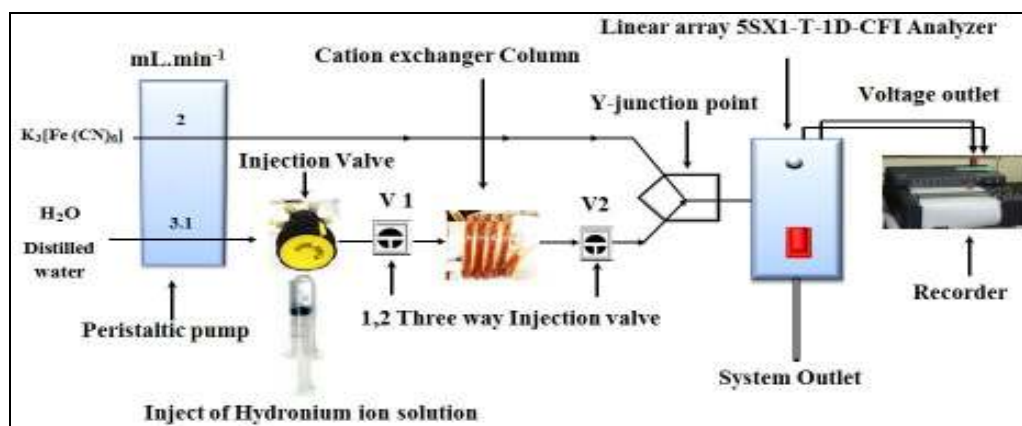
Linear array 5SX1-T-1D-CFI Analyzer

mL.min$^{-1}$

Cation exchanger Column

Voltage outlet

Y-junction point

$K_3[Fe(CN)_6]$

2

Injection Valve

V 1

V2

$H_2O$

3.1

Distilled water

Recorder

Peristaltic pump

1,2 Three way Injection valve

System Outlet

Inject of Hydronium ion solution